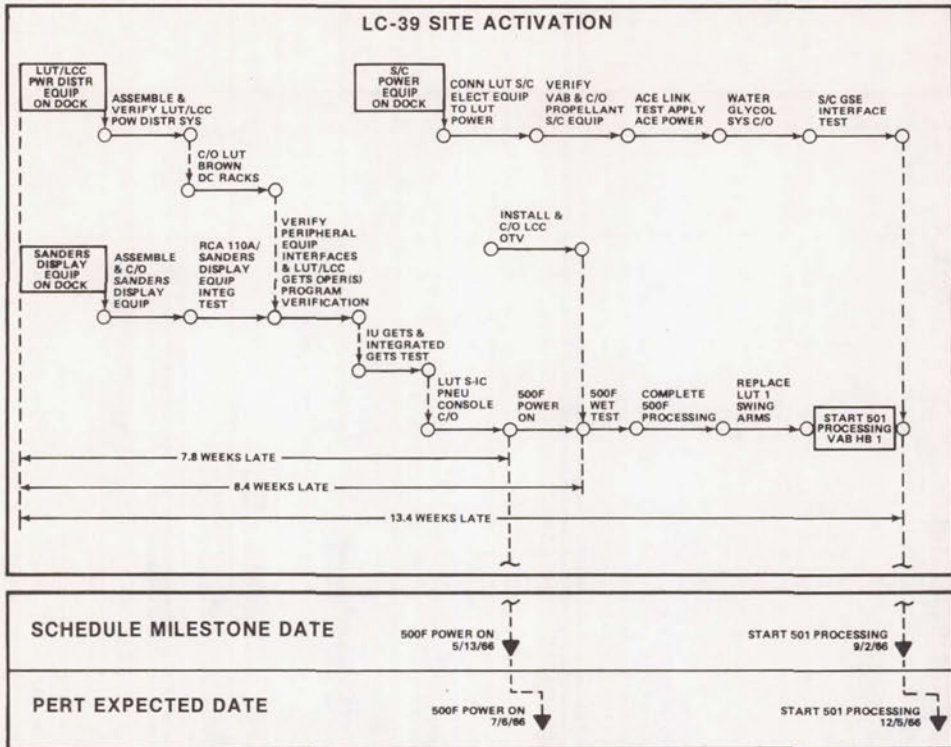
LC-39 SITE ACTIVATION

LUT/LCC PWR DISTR EQUIP ON DOCK

ASSEMBLE & VERIFY LUT/LCC POW DISTR SYS

C/O LUT BROWN DC RACKS

S/C POWER EQUIP ON DOCK

CONN LUT S/C ELECT EQUIP TO LUT POWER

VERIFY VAB & C/O PROPELLANT S/C EQUIP

ACE LINK TEST APPLY ACE POWER

WATER GLYCOL SYS C/O

S/C GSE INTERFACE TEST

INSTALL & C/O LCC OTV

SANDERS DISPLAY EQUIP ON DOCK

ASSEMBLE & C/O SANDERS DISPLAY EQUIP

RCA 110A/ SANDERS DISPLAY EQUIP INTEG TEST

VERIFY PERIPHERAL EQUIP INTERFACES & LUT/LCC GETS OPER(S) PROGRAM VERIFICATION

IU GETS & INTEGRATED GETS TEST

LUT S-IC PNEU CONSOLE C/O

500F POWER ON

500F WET TEST

COMPLETE 500F PROCESSING

REPLACE LUT 1 SWING ARMS

START 501 PROCESSING VAB HB 1

7.8 WEEKS LATE

8.4 WEEKS LATE

13.4 WEEKS LATE

SCHEDULE MILESTONE DATE

500F POWER ON 5/13/66

START 501 PROCESSING 9/2/66

PERT EXPECTED DATE

500F POWER ON 7/6/66

START 501 PROCESSING 12/5/66